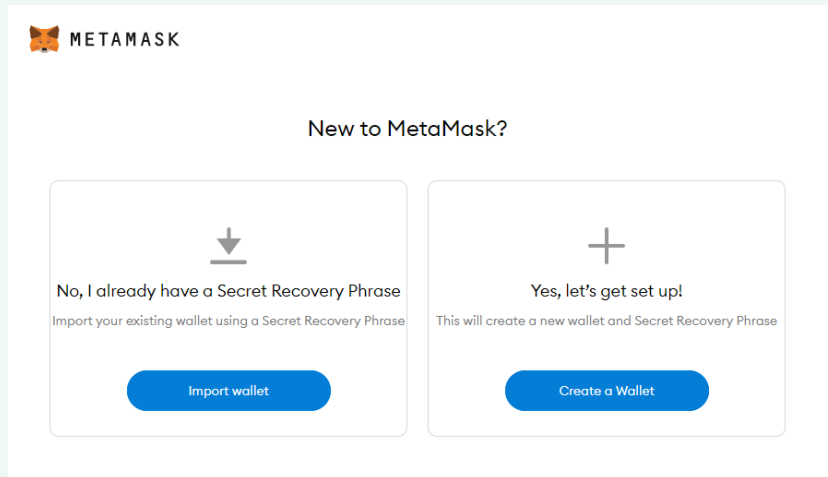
METAMASK

New to MetaMask?

No, I already have a Secret Recovery Phrase

Import your existing wallet using a Secret Recovery Phrase

Import wallet

Yes, let's get set up!

This will create a new wallet and Secret Recovery Phrase

Create a Wallet